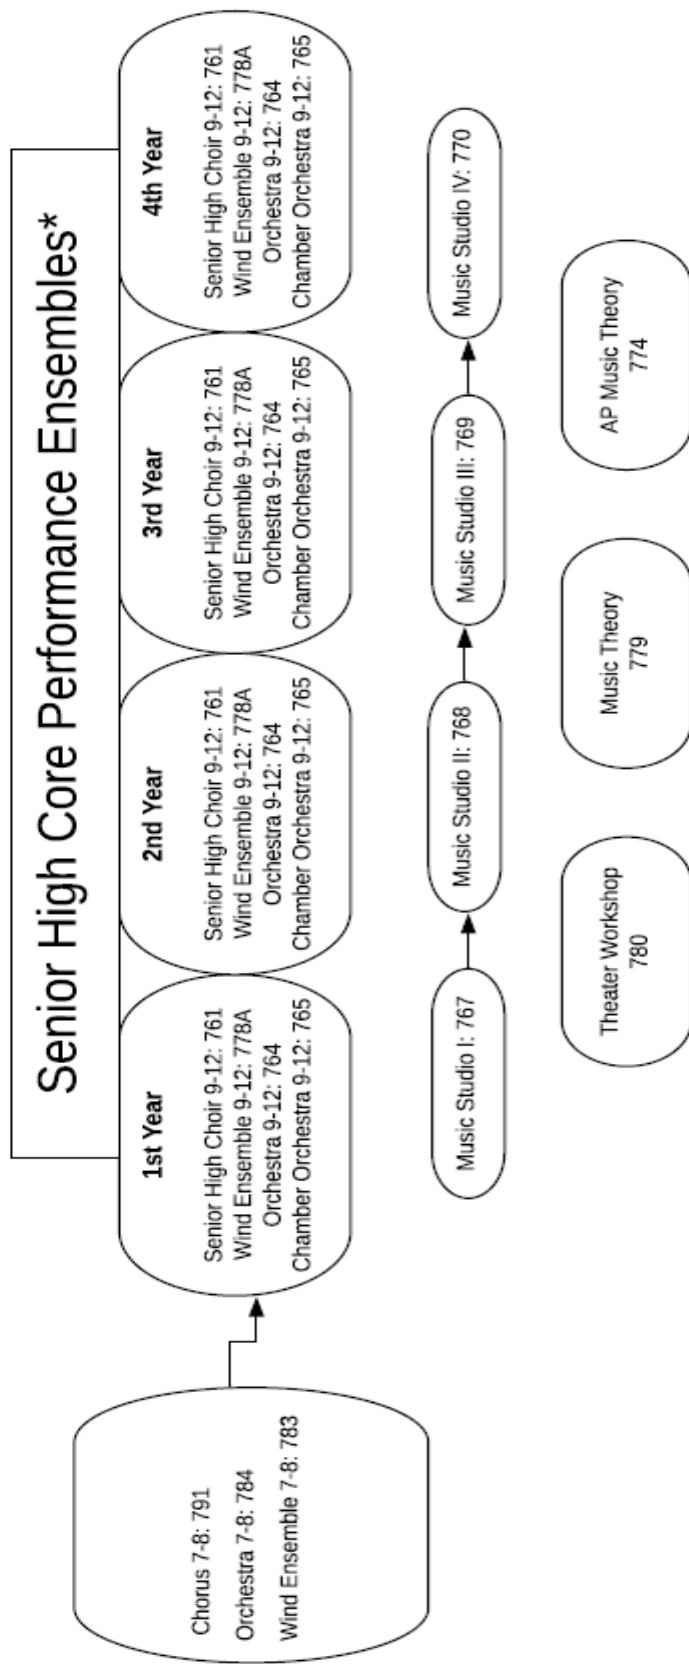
Senior High Core Performance Ensembles*

Chorus 7-8: 791
Orchestra 7-8: 784
Wind Ensemble 7-8: 783

1st Year
Senior High Choir 9-12: 761
Wind Ensemble 9-12: 778A
Orchestra 9-12: 764
Chamber Orchestra 9-12: 765

2nd Year
Senior High Choir 9-12: 761
Wind Ensemble 9-12: 778A
Orchestra 9-12: 764
Chamber Orchestra 9-12: 765

3rd Year
Senior High Choir 9-12: 761
Wind Ensemble 9-12: 778A
Orchestra 9-12: 764
Chamber Orchestra 9-12: 765

4th Year
Senior High Choir 9-12: 761
Wind Ensemble 9-12: 778A
Orchestra 9-12: 764
Chamber Orchestra 9-12: 765

Music Studio I: 767

Music Studio II: 768

Music Studio III: 769

Music Studio IV: 770

Theater Workshop
780

Music Theory
779

AP Music Theory
774